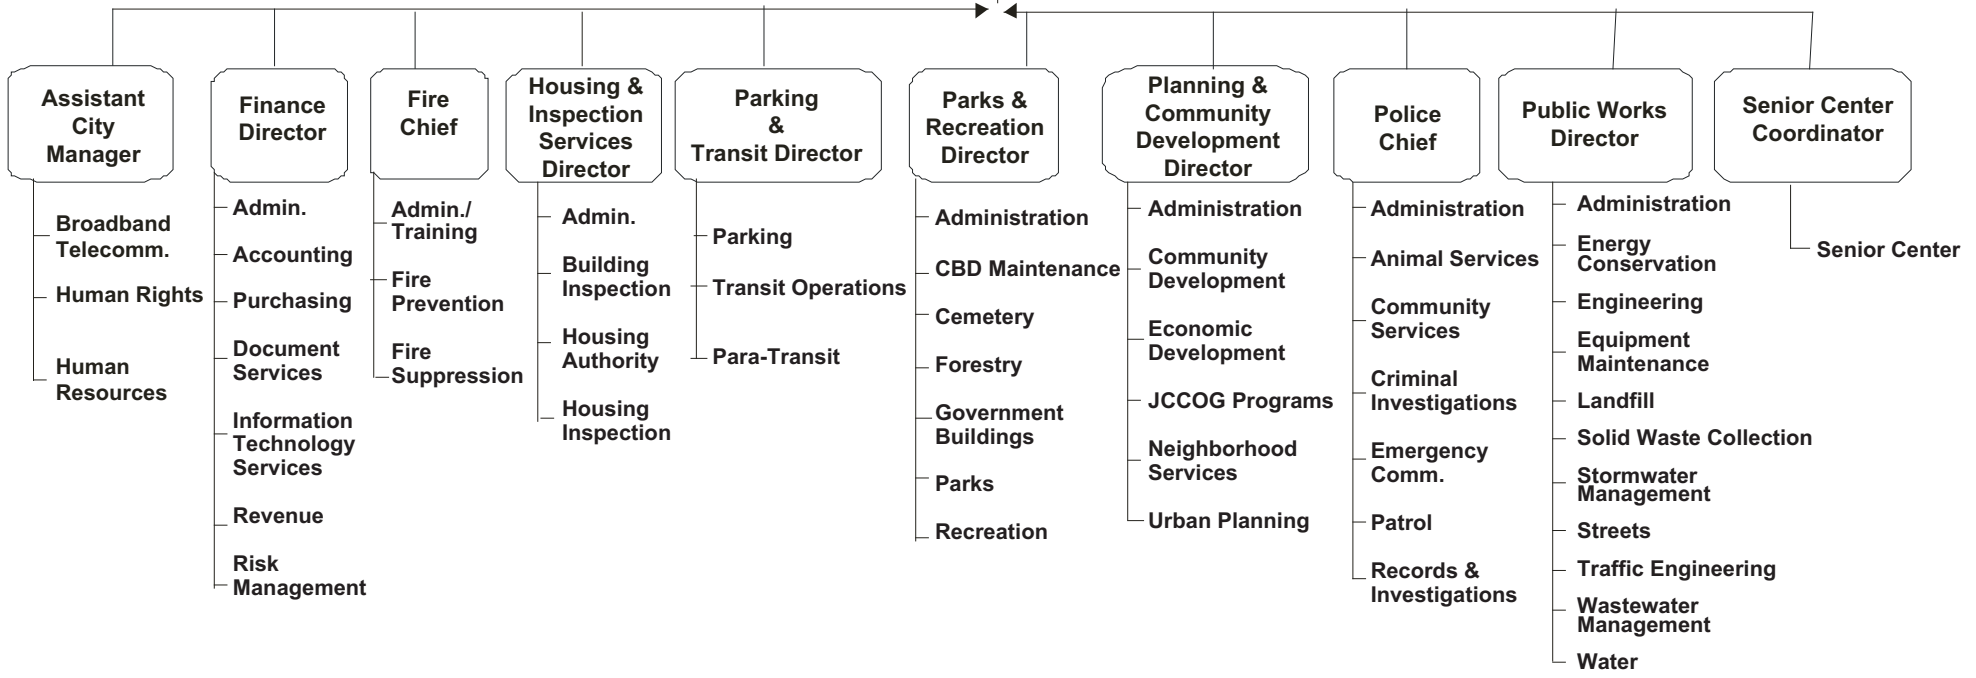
Assistant City Manager

Broadband Telecomm.

Human Rights

Human Resources

Finance Director

Admin.

Accounting

Purchasing

Document Services

Information Technology Services

Revenue

Risk Management

Fire Chief

Admin./ Training

Fire Prevention

Fire Suppression

Housing & Inspection Services Director

Admin.

Building Inspection

Housing Authority

Housing Inspection

Parking & Transit Director

Parking

Transit Operations

Para-Transit

Parks & Recreation Director

Administration

CBD Maintenance

Cemetery

Forestry

Government Buildings

Parks

Recreation

Planning & Community Development Director

Administration

Community Development

Economic Development

JCCOG Programs

Neighborhood Services

Urban Planning

Police Chief

Administration

Animal Services

Community Services

Criminal Investigations

Emergency Comm.

Patrol

Records & Investigations

Public Works Director

Administration

Energy Conservation

Engineering

Equipment Maintenance

Landfill

Solid Waste Collection

Stormwater Management

Streets

Traffic Engineering

Wastewater Management

Water

Senior Center Coordinator

Senior Center